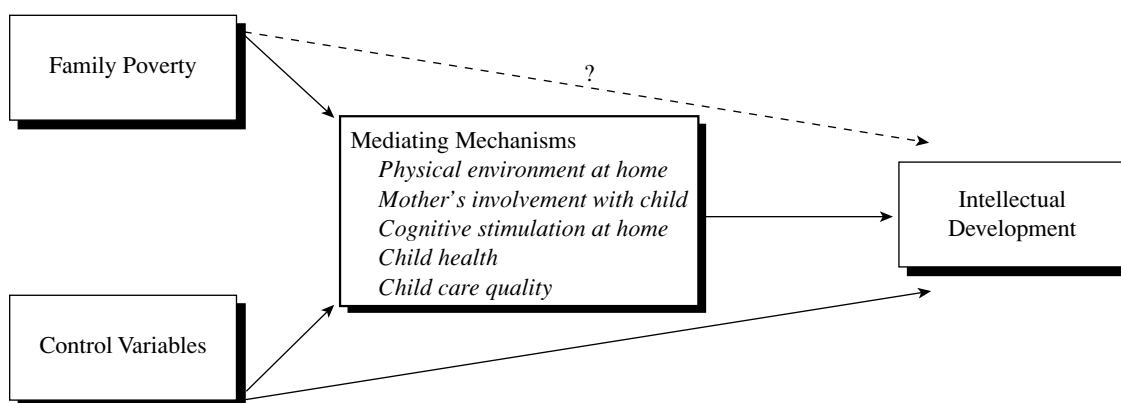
Family Poverty

?

Mediating Mechanisms
Physical environment at home
Mother's involvement with child
Cognitive stimulation at home
Child health
Child care quality

Intellectual Development

Control Variables